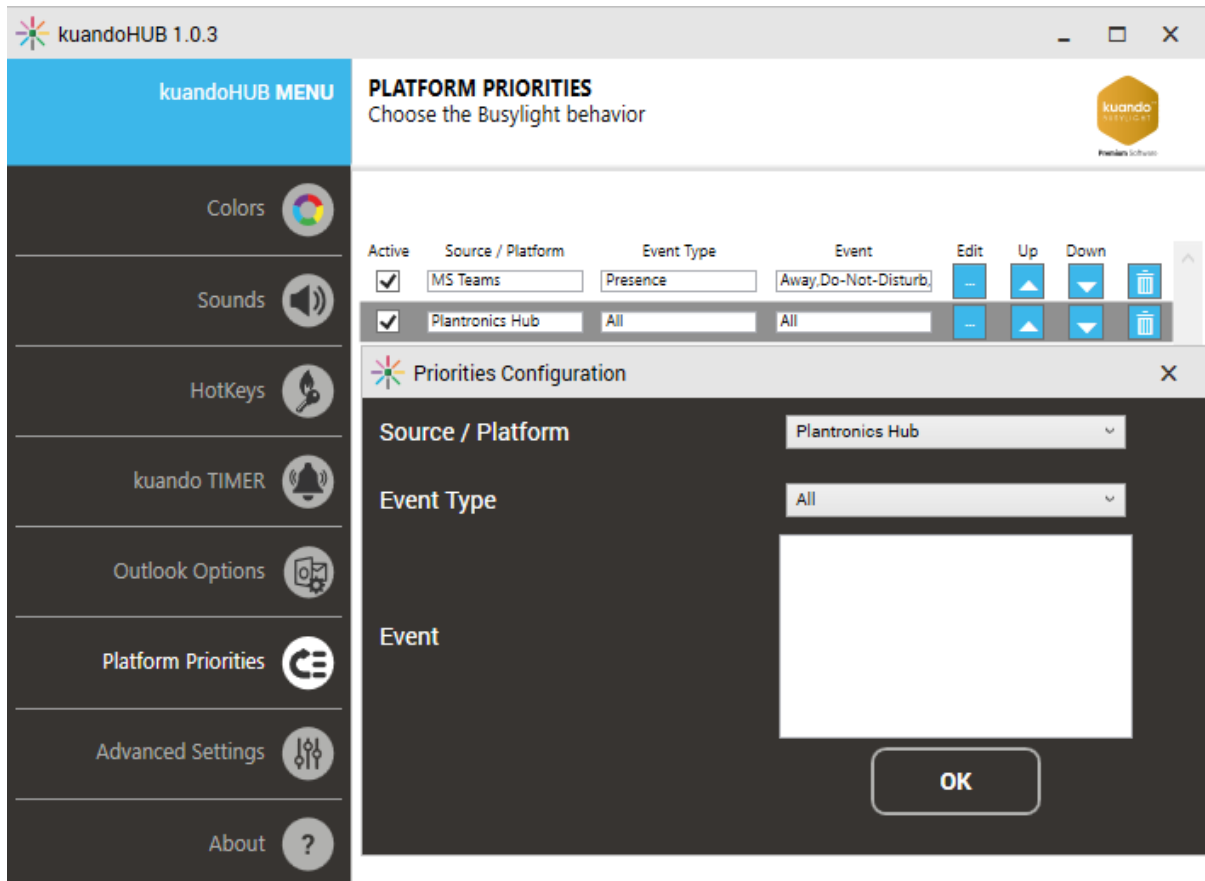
kuandoHUB 1.0.3

kuandoHUB MENU

Colors

Sounds

HotKeys

kuando TIMER

Outlook Options

Platform Priorities

Advanced Settings

About

PLATFORM PRIORITIES
Choose the Busylight behavior

kuando BUSYLIGHT
Premium Software

| Active | Source / Platform | Event Type | Event | Edit | Up | Down |
|---|---|---|---|---|---|---|
| ✓ | MS Teams | Presence | Away,Do-Not-Disturb, | ... | | |
| ✓ | Plantronics Hub | All | All | ... | | |

Priorities Configuration

Source / Platform
Plantronics Hub

Event Type
All

Event

OK